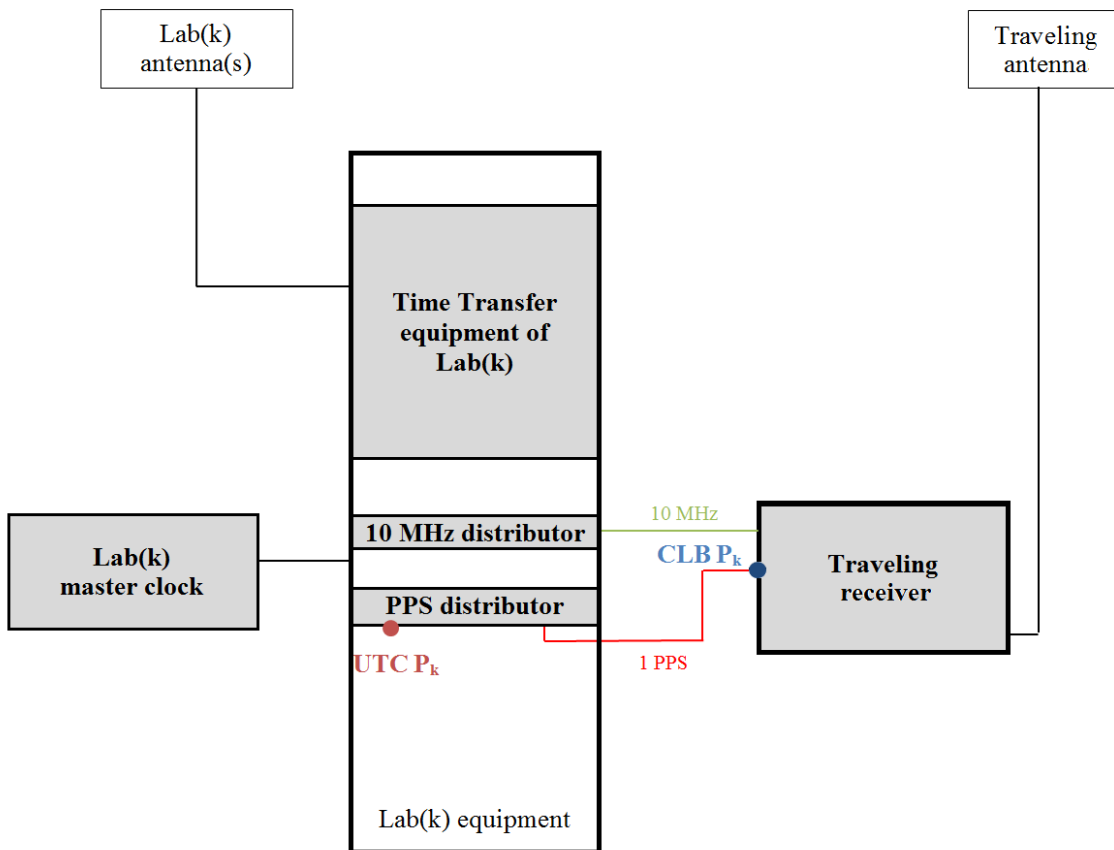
Lab(k) antenna(s)

Traveling antenna

Time Transfer equipment of Lab(k)

Lab(k) master clock

10 MHz distributor

10 MHz

CLB $P_k$

Traveling receiver

PPS distributor

UTC $P_k$

1 PPS

Lab(k) equipment